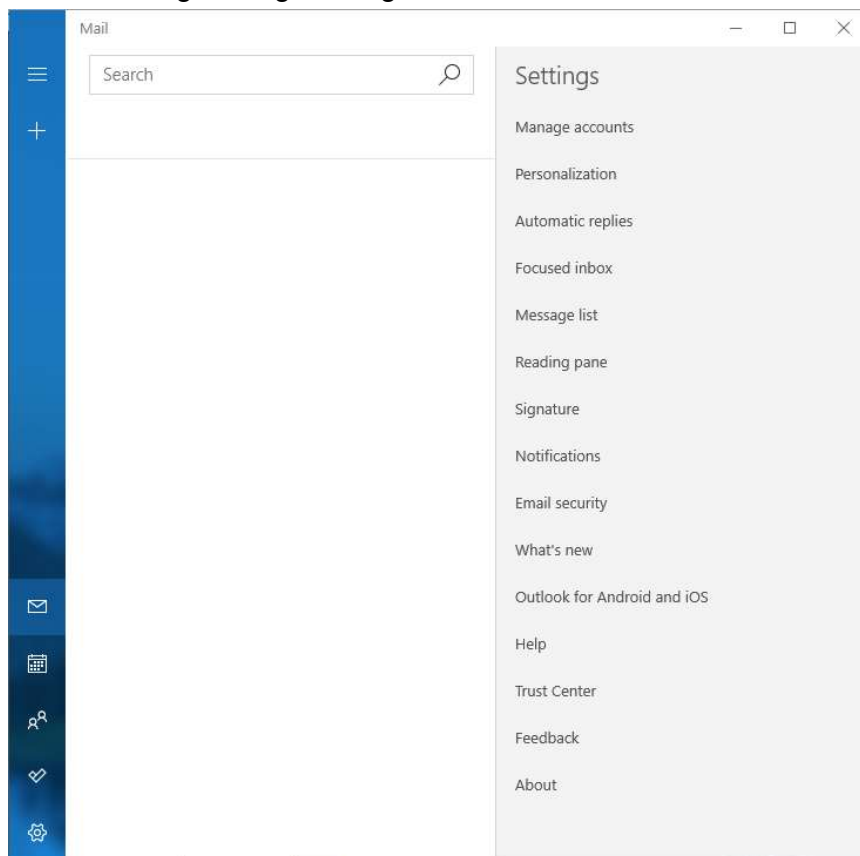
Mail

Search

Settings

Manage accounts

Personalization

Automatic replies

Focused inbox

Message list

Reading pane

Signature

Notifications

Email security

What's new

Outlook for Android and iOS

Help

Trust Center

Feedback

About